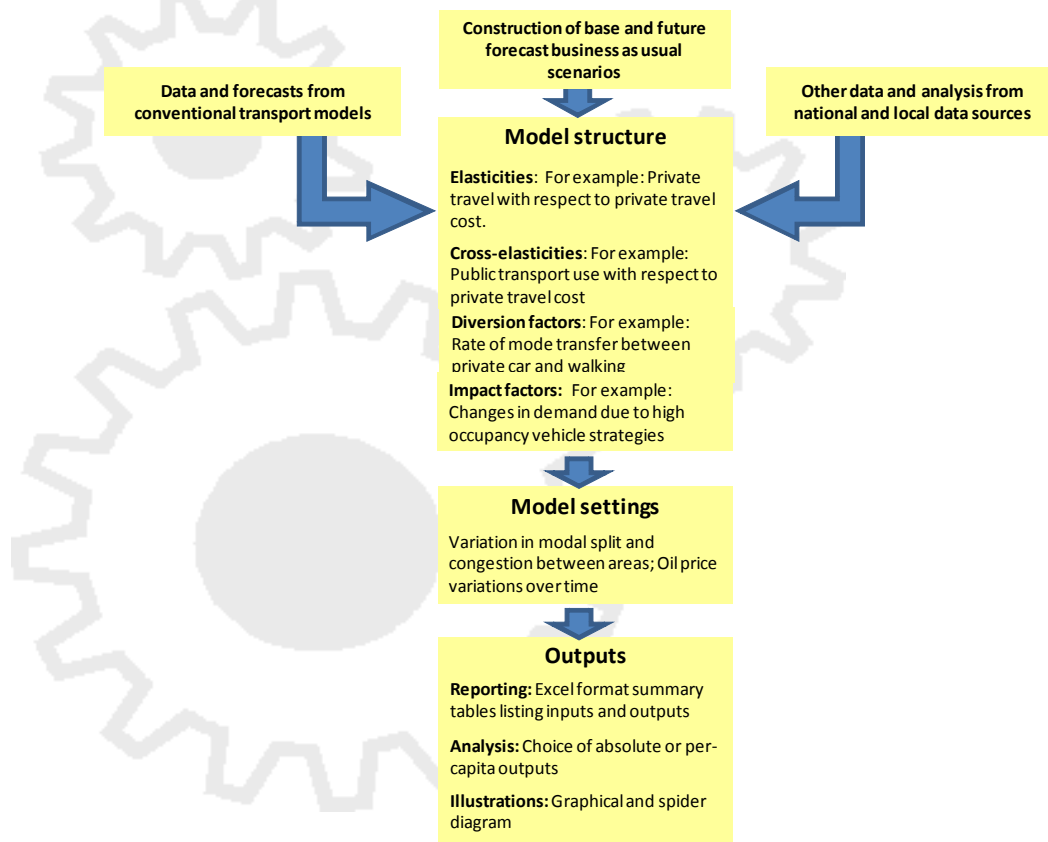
Construction of base and future forecast business as usual scenarios

Data and forecasts from conventional transport models

Other data and analysis from national and local data sources

Model structure

Elasticities: For example: Private travel with respect to private travel cost.

Cross-elasticities: For example: Public transport use with respect to private travel cost

Diversion factors: For example: Rate of mode transfer between private car and walking

Impact factors: For example: Changes in demand due to high occupancy vehicle strategies

Model settings

Variation in modal split and congestion between areas; Oil price variations over time

Outputs

Reporting: Excel format summary tables listing inputs and outputs

Analysis: Choice of absolute or per-capita outputs

Illustrations: Graphical and spider diagram